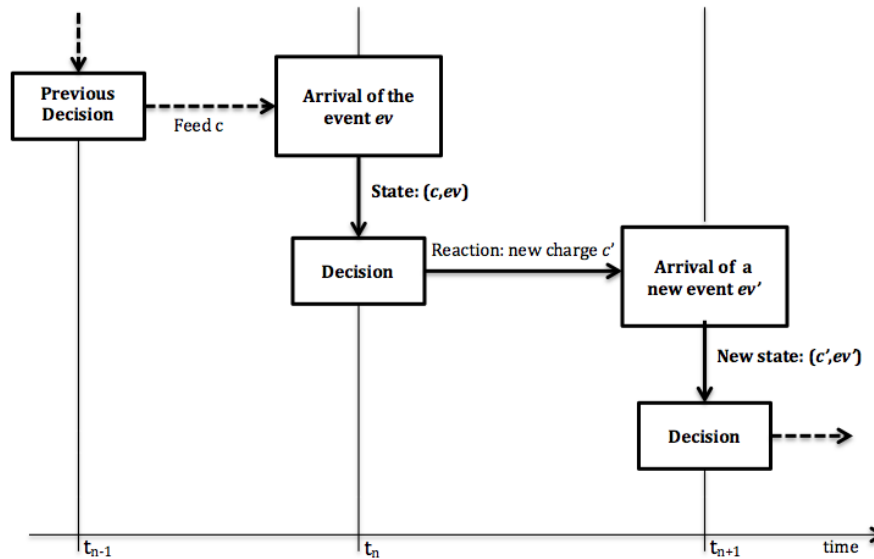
Previous Decision

Feed c

Arrival of the event *ev*

State: *(c,ev)*

Decision

Reaction: new charge *c'*

Arrival of a new event *ev'*

New state: *(c',ev')*

Decision

$t_{n-1}$

$t_n$

$t_{n+1}$

time